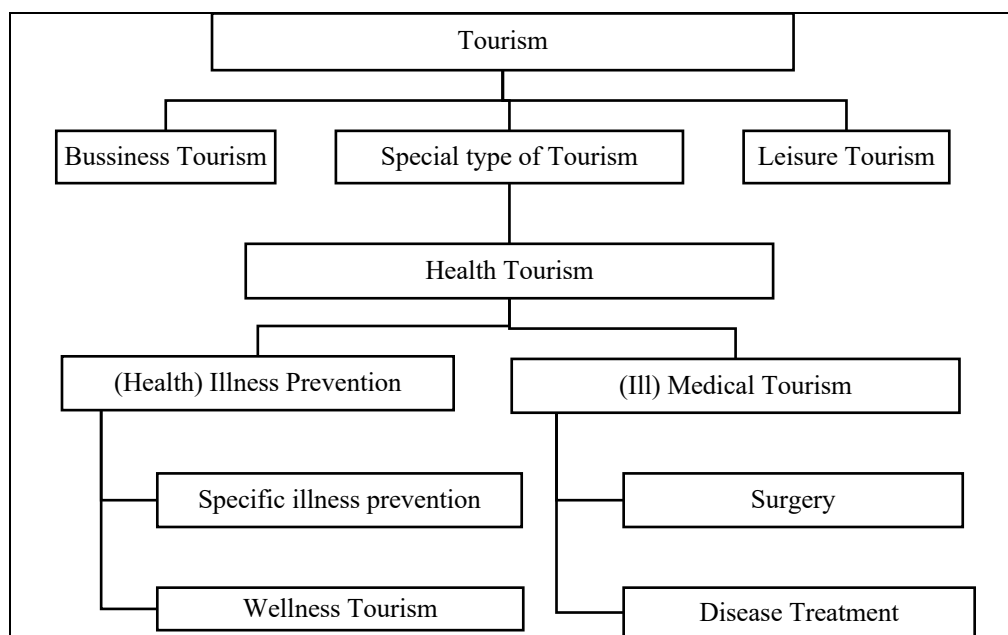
Tourism

Bussiness Tourism

Special type of Tourism

Leisure Tourism

Health Tourism

(Health) Illness Prevention

(Ill) Medical Tourism

Specific illness prevention

Wellness Tourism

Surgery

Disease Treatment